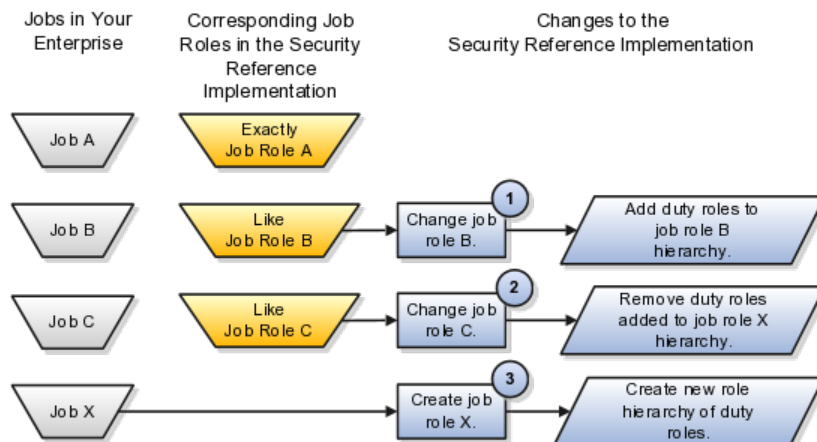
Jobs in Your Enterprise

Corresponding Job Roles in the Security Reference Implementation

Changes to the Security Reference Implementation

Job A

Exactly Job Role A

Job B

Like Job Role B

1

Change job role B.

Add duty roles to job role B hierarchy.

Job C

Like Job Role C

2

Change job role C.

Remove duty roles added to job role X hierarchy.

Job X

3

Create job role X.

Create new role hierarchy of duty roles.